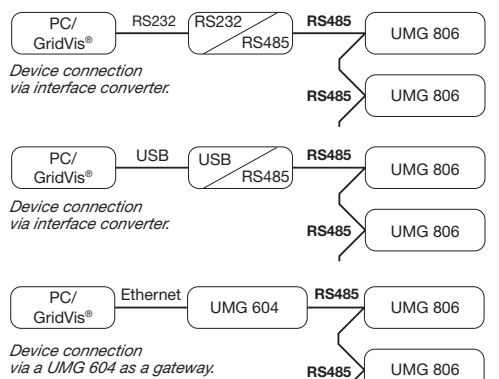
PC/ GridVis®

RS232

RS232 RS485

RS485

UMG 806

Device connection via interface converter.

RS485

UMG 806

PC/ GridVis®

USB

USB RS485

RS485

UMG 806

Device connection via interface converter.

RS485

UMG 806

PC/ GridVis®

Ethernet

UMG 604

RS485

UMG 806

Device connection via a UMG 604 as a gateway.

RS485

UMG 806